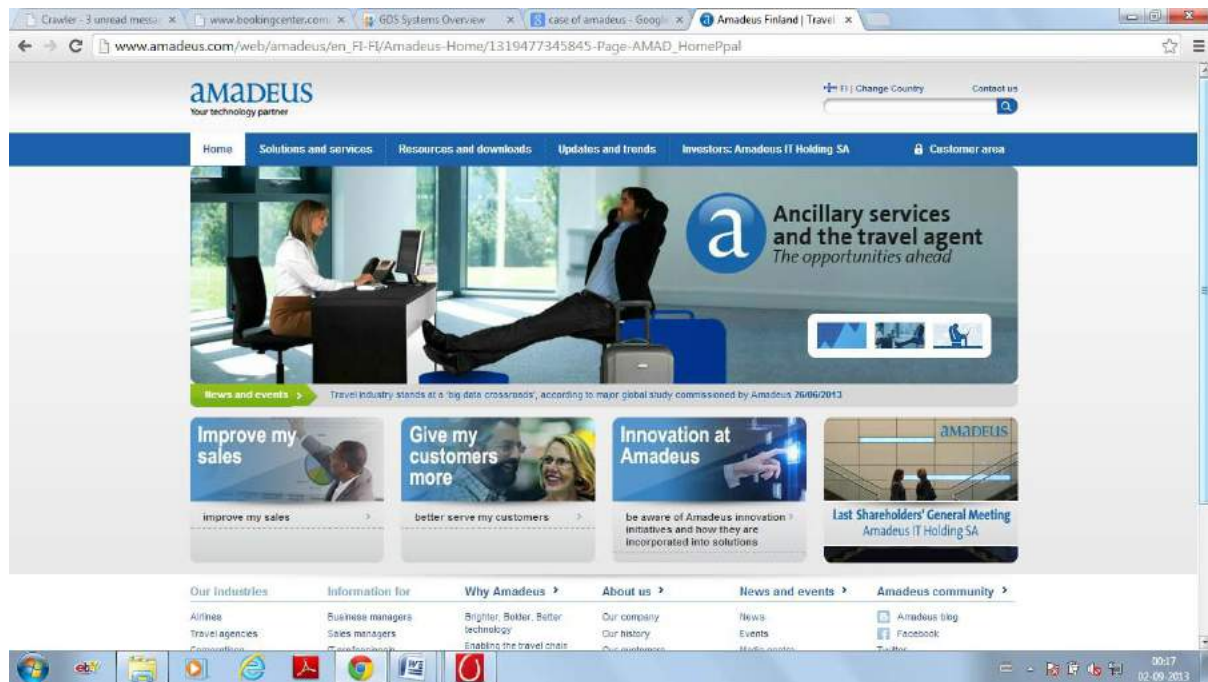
Crawler - 3 unread messa × | www.bookingcenter.com × | GDS Systems Overview × | case of amadeus - Googl × | Amadeus Finland | Travel ×

www.amadeus.com/web/amadeus/en_FI-FI/Amadeus-Home/1319477345845-Page-AMAD_HomePpal

amadeus
Your technology partner

FI | Change Country Contact us

Home Solutions and services Resources and downloads Updates and trends Investors: Amadeus IT Holding SA Customer area

Ancillary services and the travel agent
The opportunities ahead

News and events > Travel industry stands at a 'big data crossroads', according to major global study commissioned by Amadeus 26/06/2013

Improve my sales
improve my sales >

Give my customers more
better serve my customers >

Innovation at Amadeus
be aware of Amadeus innovation initiatives and how they are incorporated into solutions >

amadeus
Last Shareholders' General Meeting
Amadeus IT Holding SA

Our Industries
Airlines
Travel agencies
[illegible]

Information for
Business managers
Sales managers
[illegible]

Why Amadeus >
Brighter, Bolder, Better technology
Enabling the travel chain

About us >
Our company
Our history
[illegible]

News and events >
News
Events
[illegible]

Amadeus community >
Amadeus blog
Facebook
Twitter

00:17
02-09-2013